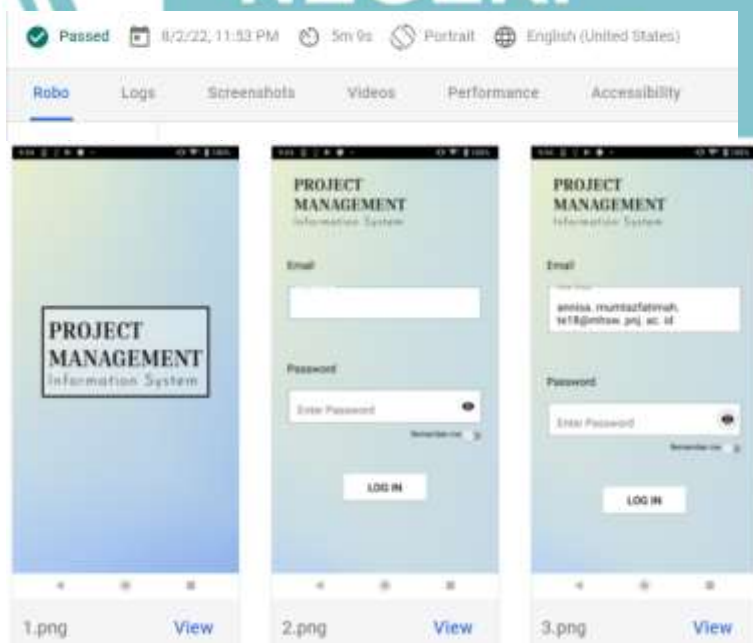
Passed 8/2/22, 11:53 PM 5m 9s Portrait English (United States)

Robo Logs Screenshots Videos Performance Accessibility

PROJECT MANAGEMENT Information System

1.png View

PROJECT MANAGEMENT Information System

Email

Password

Enter Password

Remember me

LOG IN

2.png View

PROJECT MANAGEMENT Information System

Email

annisa.mumtazfatimah.te18@mhsw.pnj.ac.id

Password

Enter Password

Remember me

LOG IN

3.png View